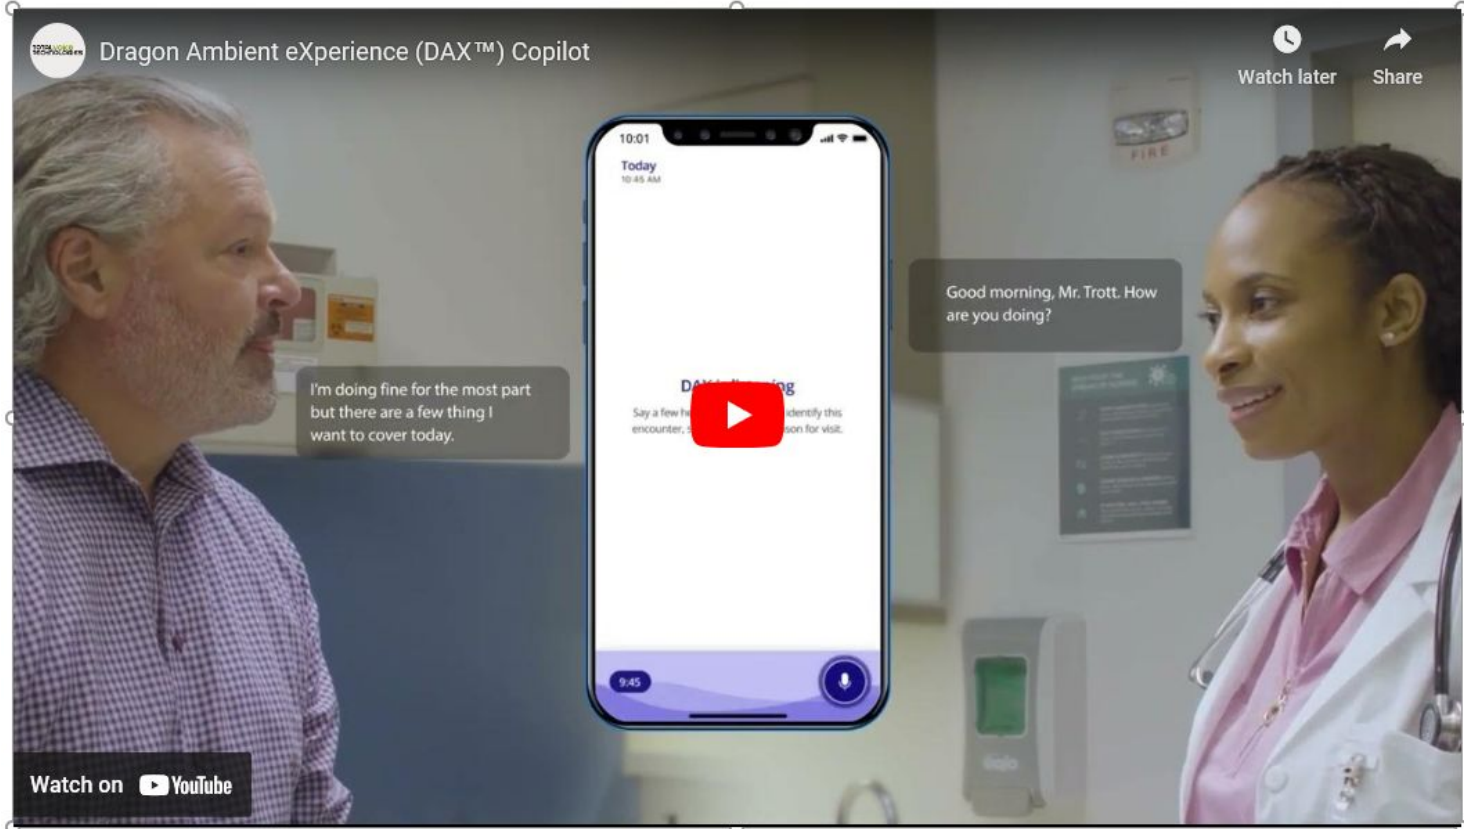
Dragon Ambient eXperience (DAX™) Copilot

Watch later

Share

FIRE

10:01

Today
10:45 AM

Good morning, Mr. Trott. How are you doing?

I'm doing fine for the most part but there are a few thing I want to cover today.

DA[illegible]ing

Say a few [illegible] identify this encounter, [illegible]son for visit.

9:45

Watch on YouTube